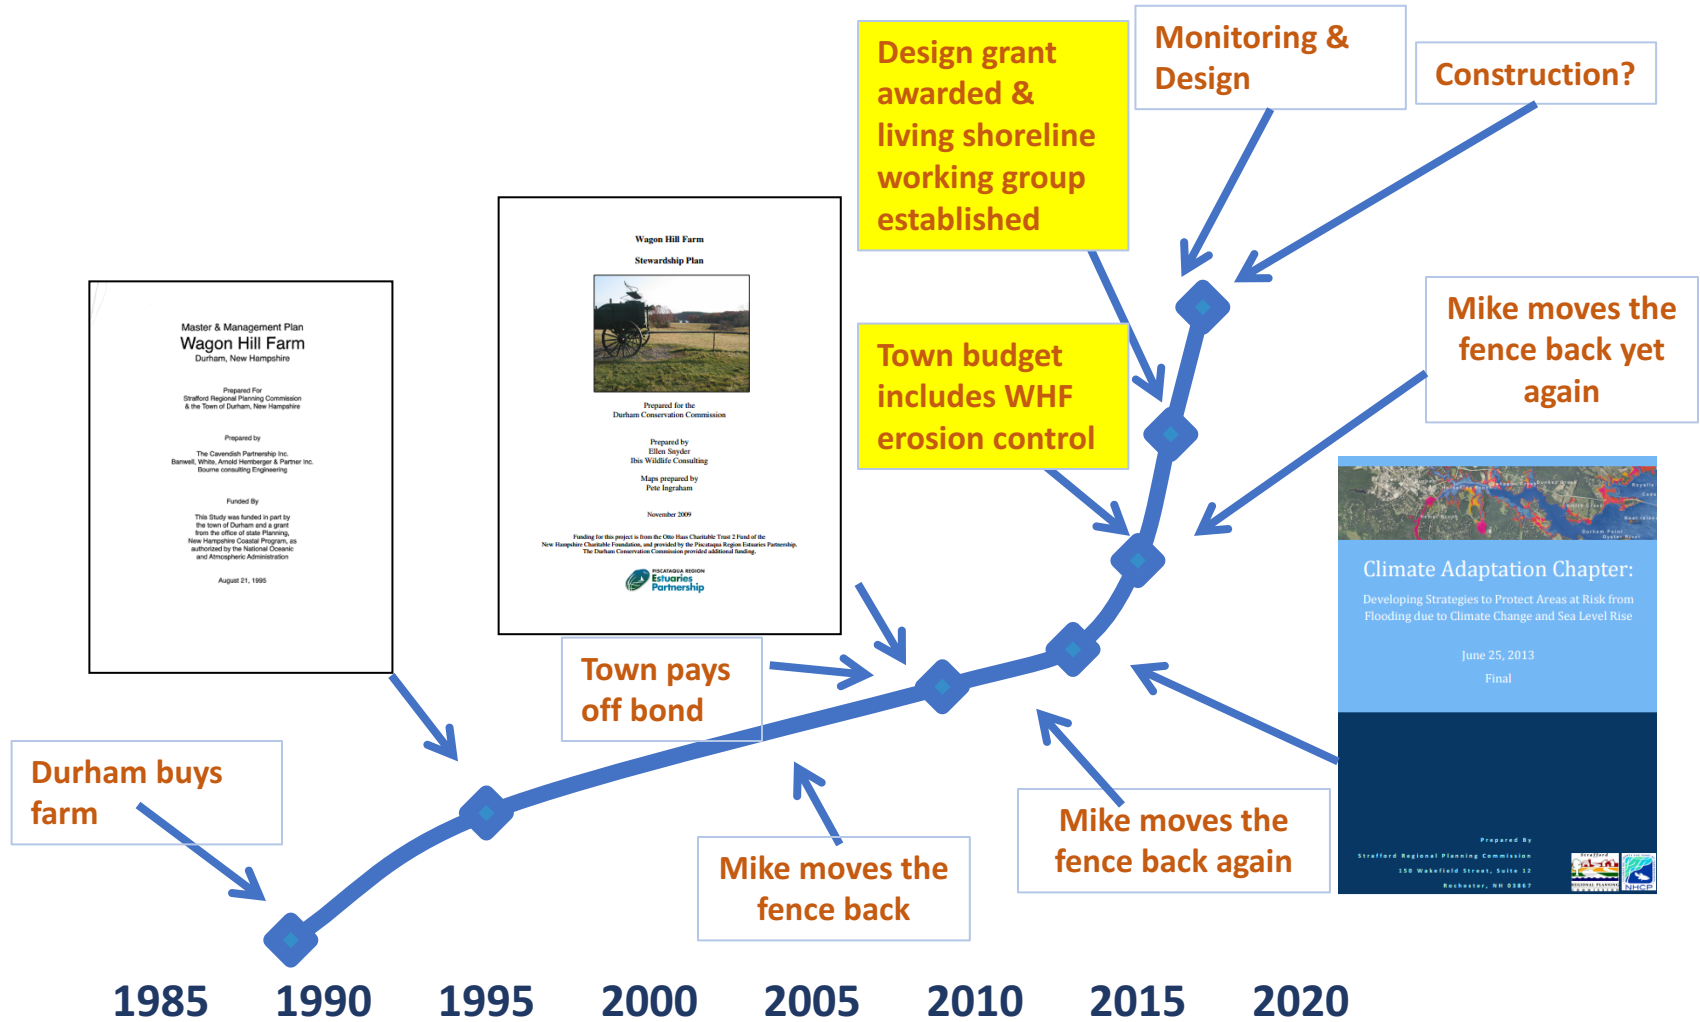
Design grant awarded & living shoreline working group established

Monitoring & Design

Construction?

Master & Management Plan
Wagon Hill Farm
Durham, New Hampshire

Prepared For
Strafford Regional Planning Commission
& the Town of Durham, New Hampshire

Prepared by
The Cavendish Partnership Inc.
Banwell, White, Arnold Hemberger & Partner Inc.
Bourne consulting Engineering

Funded By
This Study was funded in part by the town of Durham and a grant from the office of state Planning, New Hampshire Coastal Program, as authorized by the National Oceanic and Atmospheric Administration

August 21, 1995

Wagon Hill Farm
Stewardship Plan

Prepared for the
Durham Conservation Commission

Prepared by
Ellen Snyder
Ibis Wildlife Consulting

Maps prepared by
Pete Ingraham

November 2009

Funding for this project is from the Otto Haas Charitable Trust 2 Fund of the New Hampshire Charitable Foundation, and provided by the Piscataqua Region Estuaries Partnership. The Durham Conservation Commission provided additional funding.

PISCATAQUA REGION
Estuaries Partnership

Town budget includes WHF erosion control

Mike moves the fence back yet again

Climate Adaptation Chapter:
Developing Strategies to Protect Areas at Risk from Flooding due to Climate Change and Sea Level Rise

June 25, 2013
Final

Prepared By
Strafford Regional Planning Commission
150 Wakefield Street, Suite 12
Rochester, NH 03867

Town pays off bond

Durham buys farm

Mike moves the fence back

Mike moves the fence back again

1985 1990 1995 2000 2005 2010 2015 2020